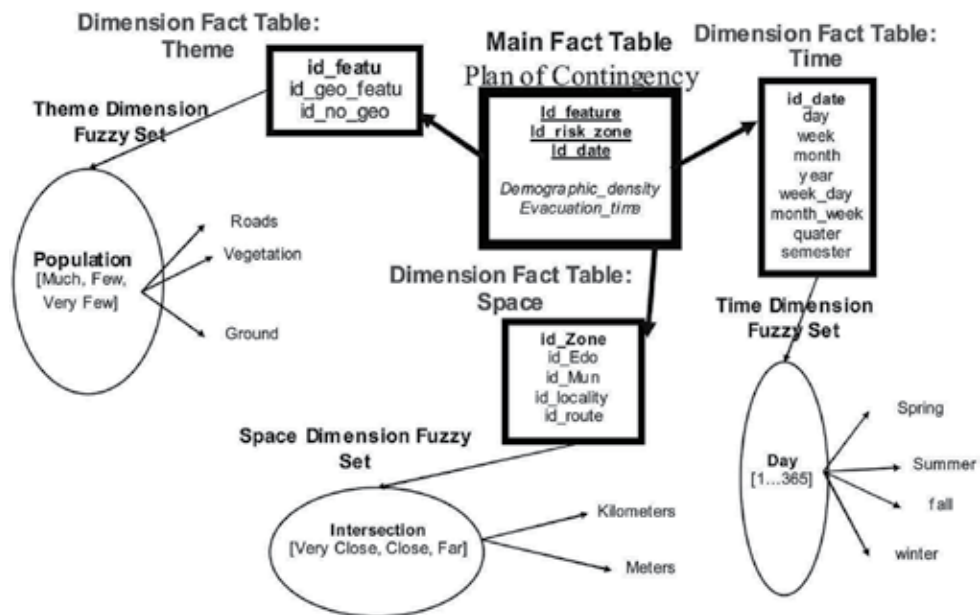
Dimension Fact Table: Theme

id_featu
id_geo_featu
id_no_geo

Main Fact Table
Plan of Contingency

id_feature
id_risk_zone
id_date

Demographic_density
Evacuation_time

Dimension Fact Table: Time

id_date
day
week
month
year
week_day
month_week
quater
semester

Theme Dimension Fuzzy Set

Population
[Much, Few, Very Few]

Roads
Vegetation
Ground

Dimension Fact Table: Space

id_Zone
id_Edo
id_Mun
id_locality
id_route

Time Dimension Fuzzy Set

Day
[1...365]

Spring
Summer
fall
winter

Space Dimension Fuzzy Set

Intersection
[Very Close, Close, Far]

Kilometers
Meters